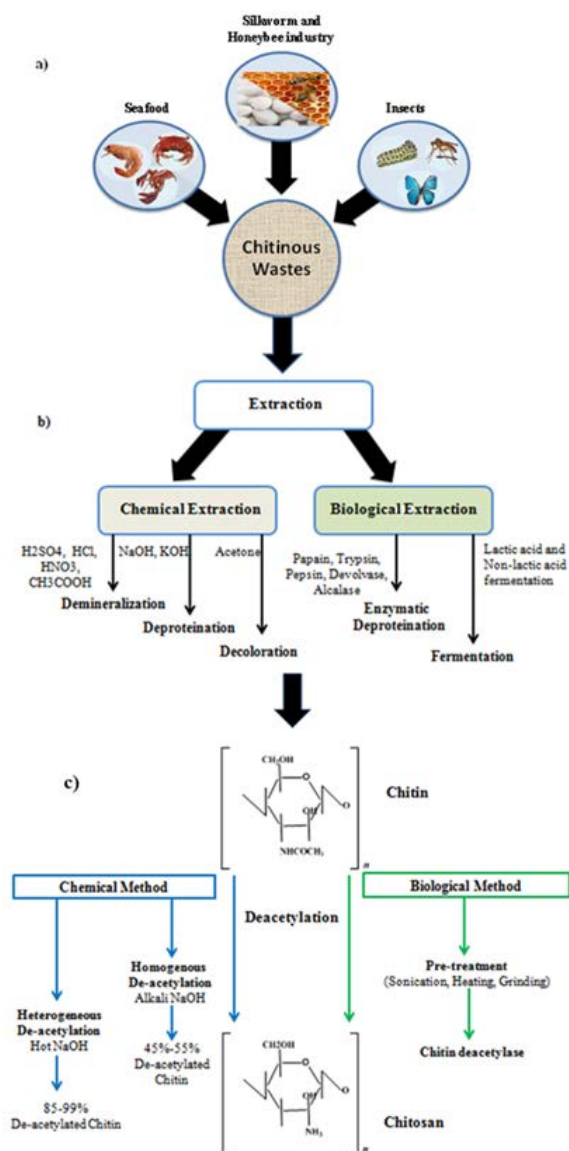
a)

Sillworm and Honeybee industry

Seafood

Insects

Chitinous Wastes

b)

Extraction

Chemical Extraction

Biological Extraction

H2SO4, HCl, HNO3, CH3COOH

NaOH, KOH

Acetone

Demineralization

Deproteination

Decoloration

Papain, Trypsin, Pepsin, Devolvase, Alcalase

Enzymatic Deproteination

Lactic acid and Non-lactic acid fermentation

Fermentation

c)

$CH_2OH$

OH

$NHCOCH_3$

$n$

Chitin

Chemical Method

Deacetylation

Biological Method

Homogenous De-acetylation Alkali NaOH

Heterogeneous De-acetylation Hot NaOH

45%-55% De-acetylated Chitin

85-99% De-acetylated Chitin

Pre-treatment (Sonication, Heating, Grinding)

Chitin deacetylase

CH2OH

OH

$NH_2$

$n$

Chitosan